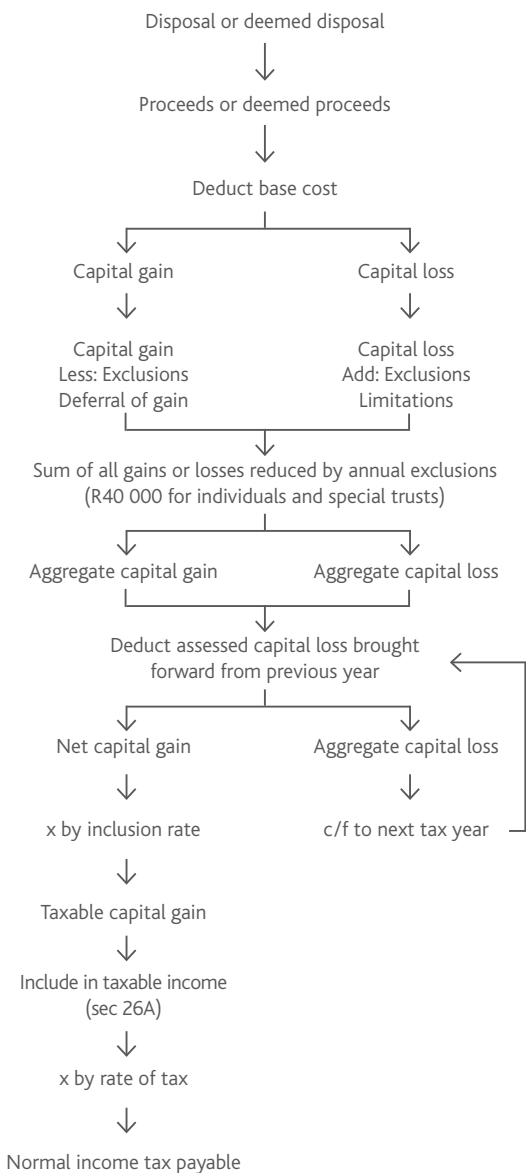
Disposal or deemed disposal

Proceeds or deemed proceeds

Deduct base cost

Capital gain

Capital loss

Capital gain
Less: Exclusions
Deferral of gain

Capital loss
Add: Exclusions
Limitations

Sum of all gains or losses reduced by annual exclusions (R40 000 for individuals and special trusts)

Aggregate capital gain

Aggregate capital loss

Deduct assessed capital loss brought forward from previous year

Net capital gain

Aggregate capital loss

x by inclusion rate

c/f to next tax year

Taxable capital gain

Include in taxable income (sec 26A)

x by rate of tax

Normal income tax payable